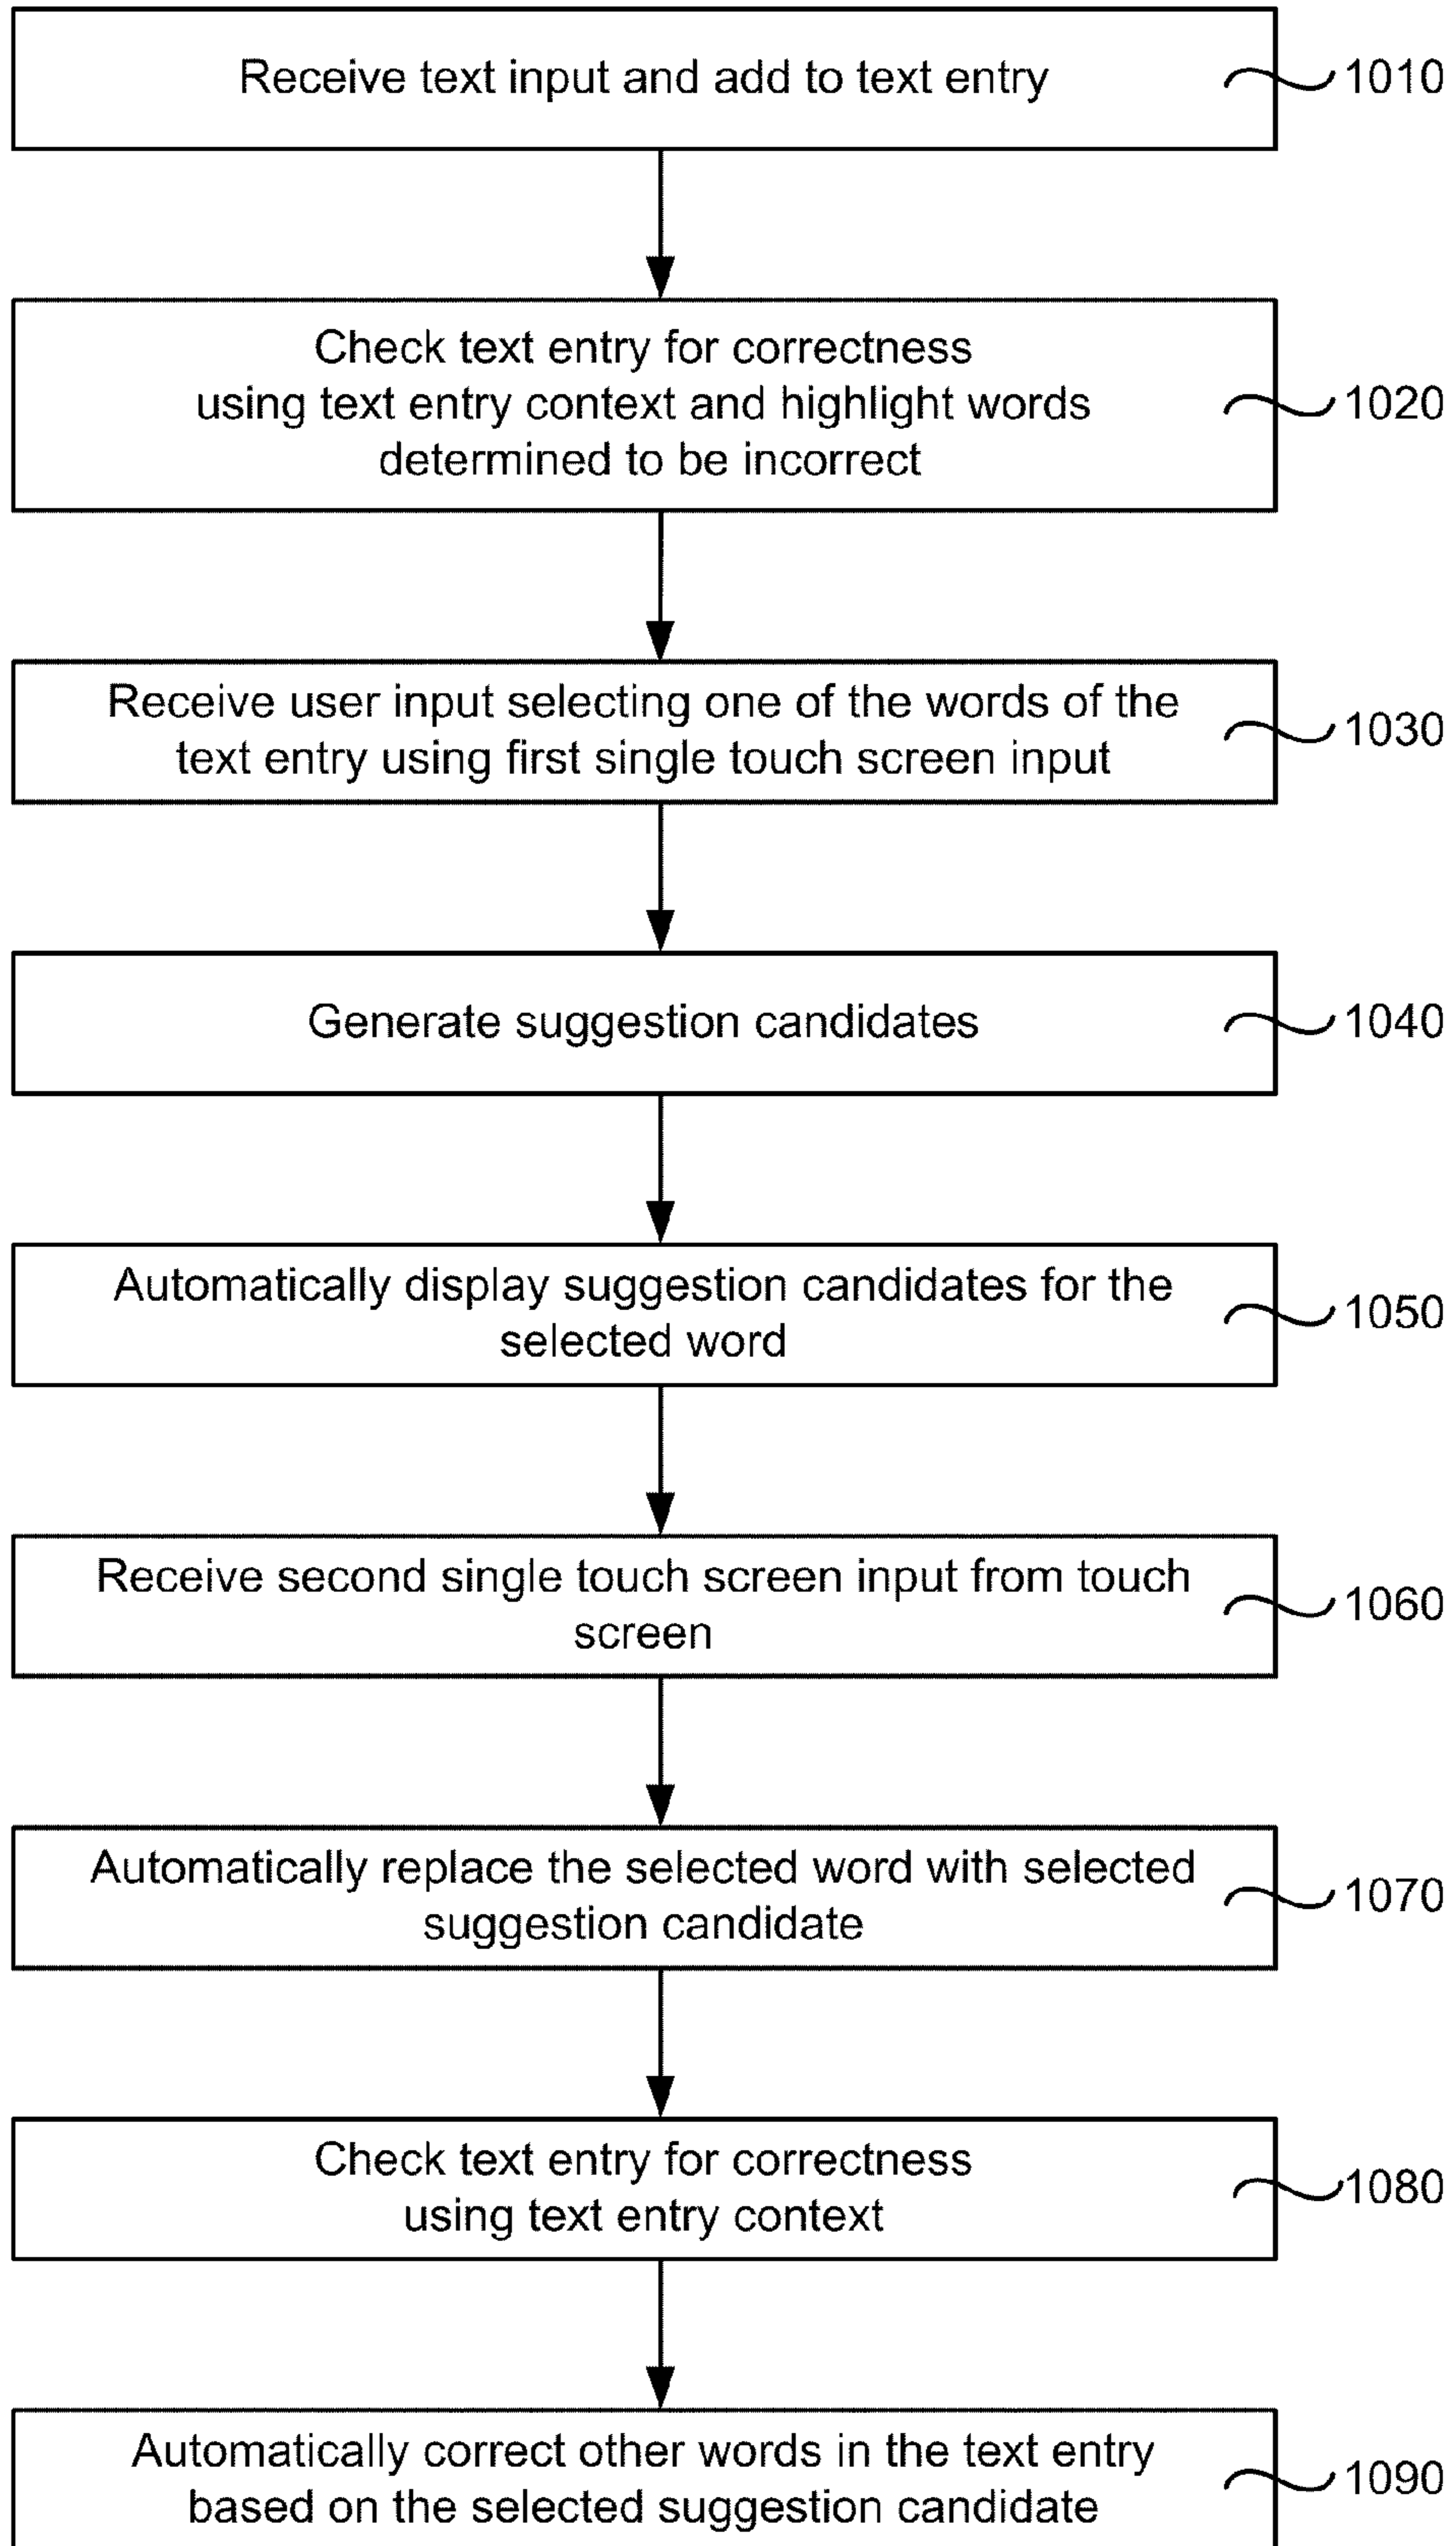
Receive text input and add to text entry
1010

Check text entry for correctness using text entry context and highlight words determined to be incorrect
1020

Receive user input selecting one of the words of the text entry using first single touch screen input
1030

Generate suggestion candidates
1040

Automatically display suggestion candidates for the selected word
1050

Receive second single touch screen input from touch screen
1060

Automatically replace the selected word with selected suggestion candidate
1070

Check text entry for correctness using text entry context
1080

Automatically correct other words in the text entry based on the selected suggestion candidate
1090